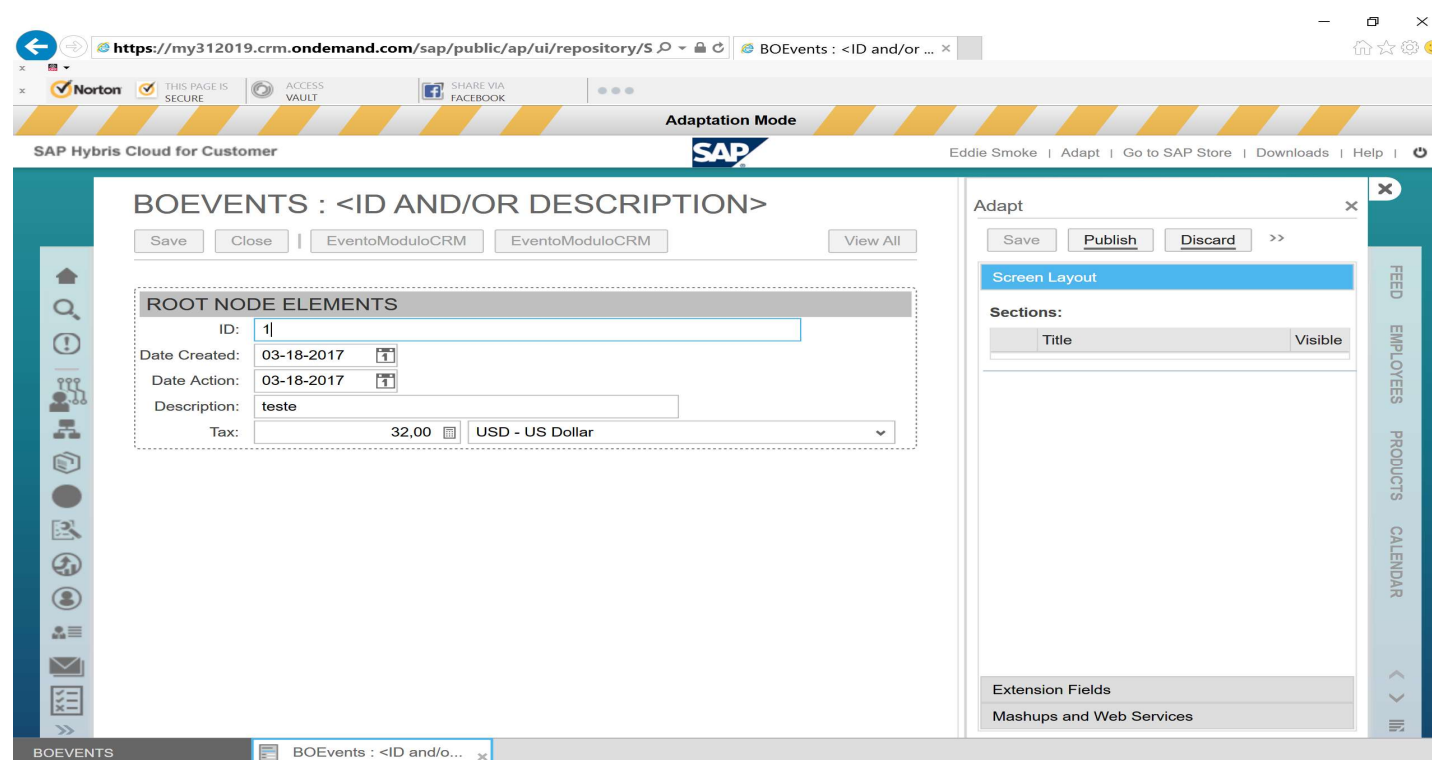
https://my312019.crm.ondemand.com/sap/public/ap/ui/repository/S
BOEvents : <ID and/or ... ×

Norton
THIS PAGE IS SECURE
ACCESS VAULT
SHARE VIA FACEBOOK

Adaptation Mode

SAP Hybris Cloud for Customer
SAP
Eddie Smoke | Adapt | Go to SAP Store | Downloads | Help |

BOEVENTS : <ID AND/OR DESCRIPTION>

Save | Close | EventoModuloCRM | EventoModuloCRM | View All

ROOT NODE ELEMENTS

ID: 1
Date Created: 03-18-2017
Date Action: 03-18-2017
Description: teste
Tax: 32,00 USD - US Dollar

Adapt ×

Save | Publish | Discard | >>

Screen Layout

Sections:

| Title | Visible |
|---|---|

Extension Fields
Mashups and Web Services

FEED
EMPLOYEES
PRODUCTS
CALENDAR

BOEVENTS
BOEvents : <ID and/o... ×